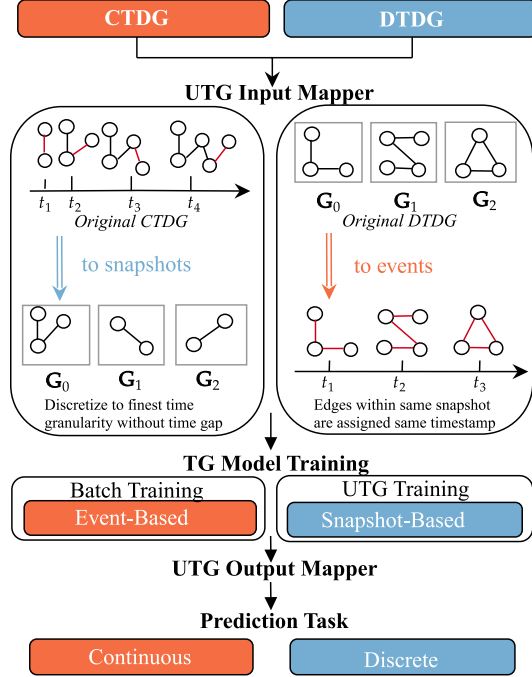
CTDG

DTDG

UTG Input Mapper

$t_1$ $t_2$ $t_3$ $t_4$

Original CTDG

to snapshots

$\mathbf{G}_0$ $\mathbf{G}_1$ $\mathbf{G}_2$

Discretize to finest time granularity without time gap

$\mathbf{G}_0$ $\mathbf{G}_1$ $\mathbf{G}_2$

Original DTDG

to events

$t_1$ $t_2$ $t_3$

Edges within same snapshot are assigned same timestamp

TG Model Training

Batch Training

Event-Based

UTG Training

Snapshot-Based

UTG Output Mapper

Prediction Task

Continuous

Discrete